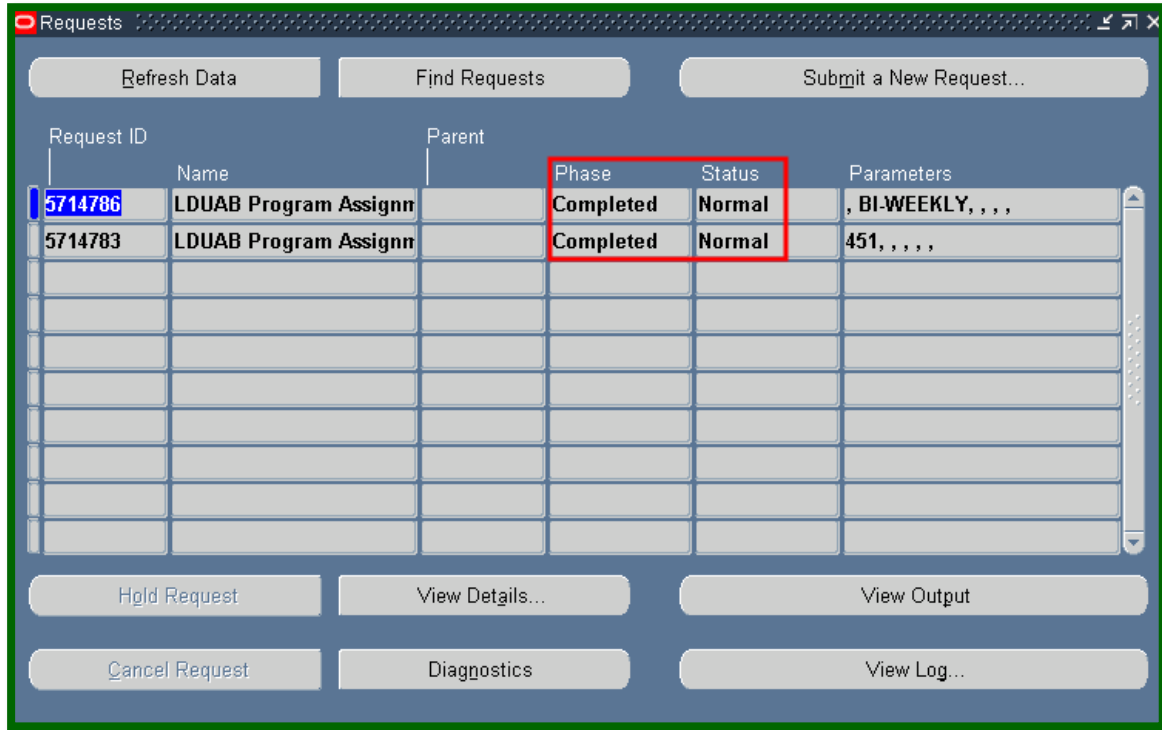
Requests

Refresh Data | Find Requests | Submit a New Request...

| Request ID | Name | Parent | Phase | Status | Parameters |
|---|---|---|---|---|---|
| 5714786 | LDUAB Program Assignm | | Completed | Normal | , BI-WEEKLY, , , , |
| 5714783 | LDUAB Program Assignm | | Completed | Normal | 451, , , , , |

Hold Request | View Details... | View Output

Cancel Request | Diagnostics | View Log...